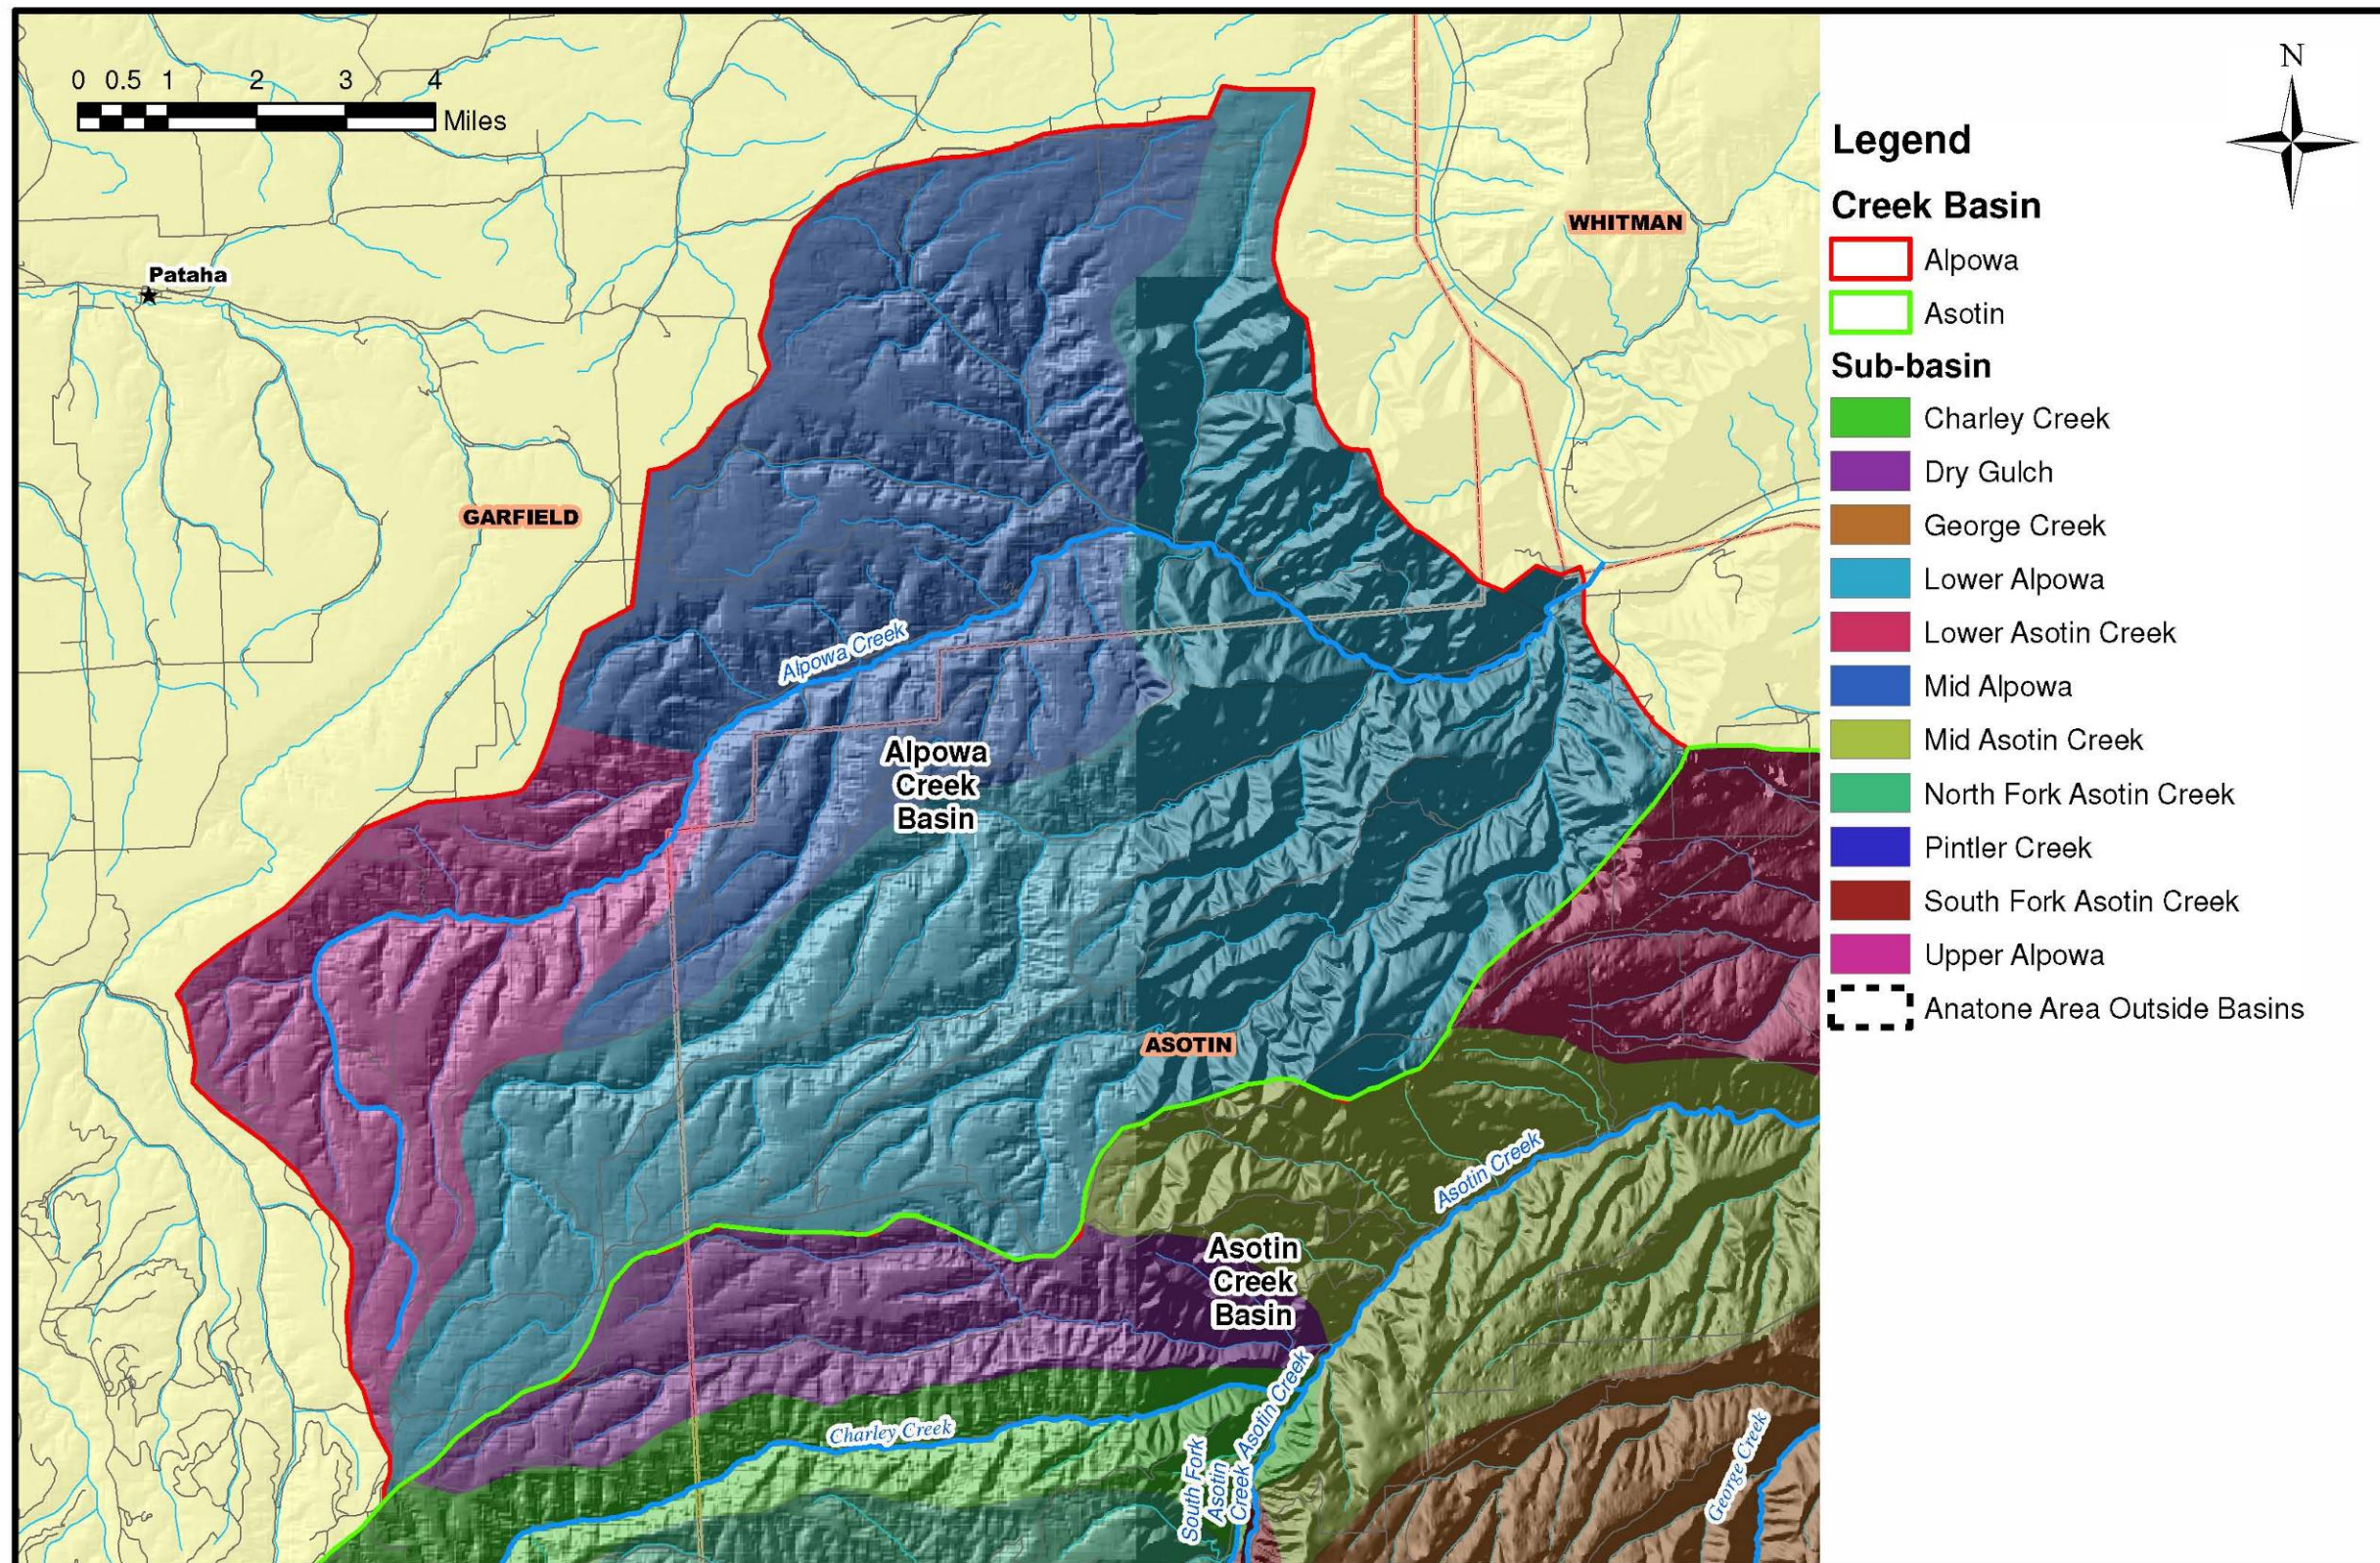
0 0.5 1 2 3 4
Miles

Pataha

WHITMAN

GARFIELD

Alpowa Creek

Alpowa Creek Basin

ASOTIN

Asotin Creek

Asotin Creek Basin

Charley Creek

South Fork Asotin Creek

George Creek

N

Legend

Creek Basin

Alpowa

Asotin

Sub-basin

Charley Creek

Dry Gulch

George Creek

Lower Alpowa

Lower Asotin Creek

Mid Alpowa

Mid Asotin Creek

North Fork Asotin Creek

Pintler Creek

South Fork Asotin Creek

Upper Alpowa

Anatone Area Outside Basins